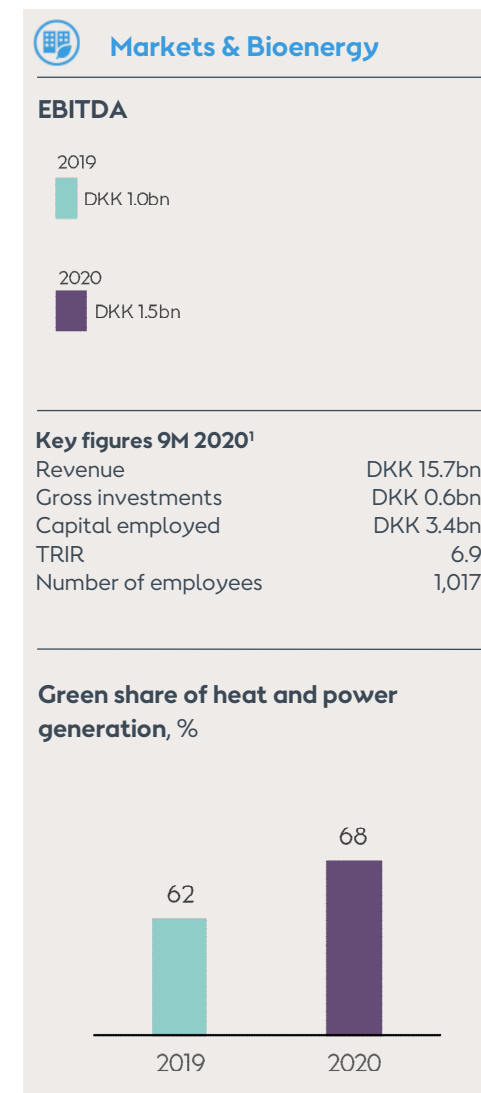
Markets & Bioenergy

EBITDA

2019
DKK 1.0bn

2020
DKK 1.5bn

Key figures 9M 2020$^1$

| | |
|---|---|
| Revenue | DKK 15.7bn |
| Gross investments | DKK 0.6bn |
| Capital employed | DKK 3.4bn |
| TRIR | 6.9 |
| Number of employees | 1,017 |

Green share of heat and power generation, %

62
68
2019
2020